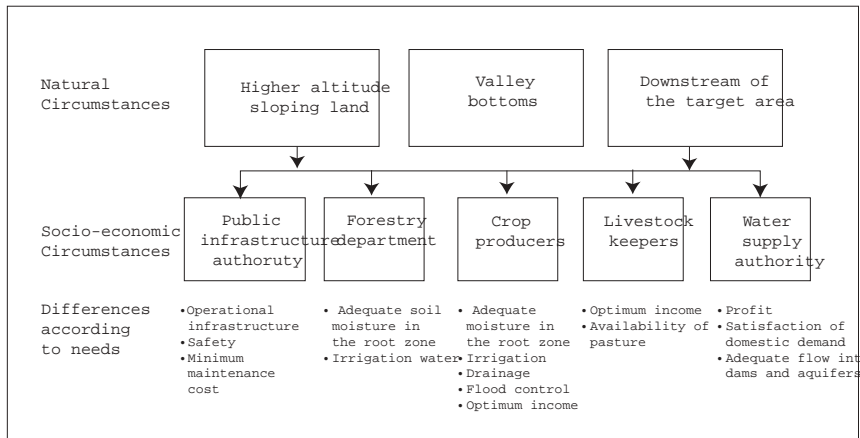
Natural Circumstances

Higher altitude sloping land

Valley bottoms

Downstream of the target area

Socio-economic Circumstances

Public infrastructure authoruty

Forestry department

Crop producers

Livestock keepers

Water supply authority

Differences according to needs

• Operational infrastructure
• Safety
• Minimum maintenance cost

• Adequate soil moisture in the root zone
• Irrigation water

• Adequate moisture in the root zone
• Irrigation
• Drainage
• Flood control
• Optimum income

• Optimum income
• Availability of pasture

• Profit
• Satisfaction of domestic demand
• Adequate flow int dams and aquifers